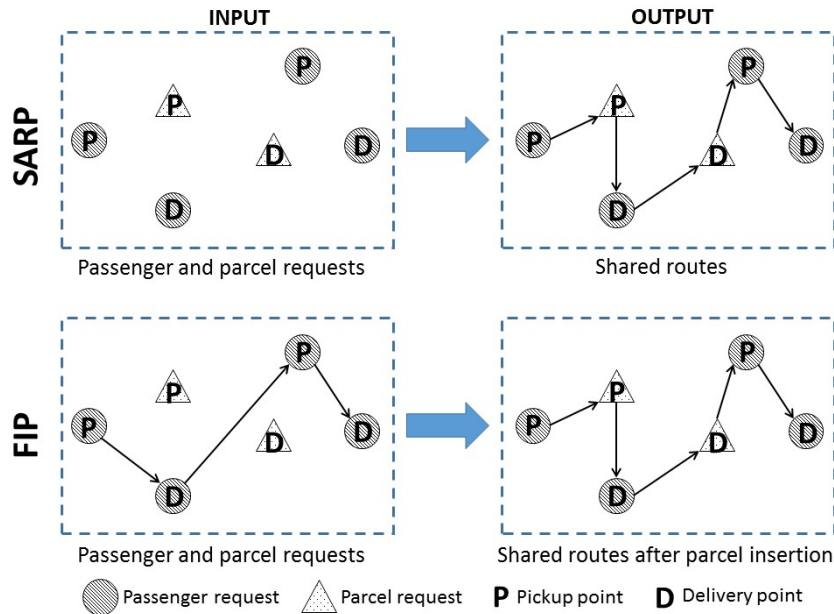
INPUT

OUTPUT

SARP

P

P

P

D

D

D

P

P

P

D

D

D

Passenger and parcel requests

Shared routes

FIP

P

P

P

D

D

D

P

P

P

D

D

D

Passenger and parcel requests

Shared routes after parcel insertion

Passenger request

Parcel request

P Pickup point

D Delivery point